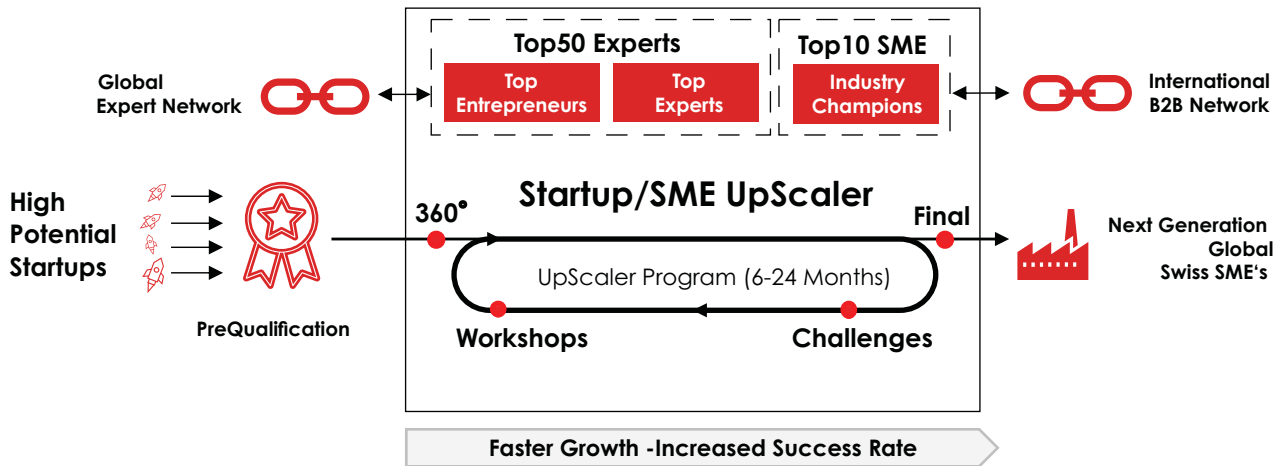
Top50 Experts

Top Entrepreneurs

Top Experts

Top10 SME

Industry Champions

Global Expert Network

International B2B Network

High Potential Startups

PreQualification

Startup/SME UpScaler

360°

Final

UpScaler Program (6-24 Months)

Workshops

Challenges

Next Generation Global Swiss SME's

Faster Growth -Increased Success Rate